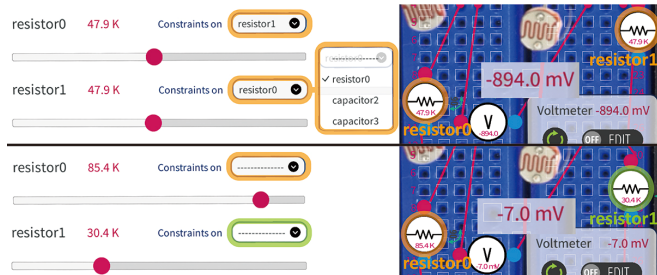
resistor0 47.9 K Constraints on resistor1

resistor1 47.9 K Constraints on resistor0

--------------
resistor0
capacitor2
capacitor3

47.9 K
resistor1
-894.0 mV
47.9 K
resistor0
V
-894.0
Voltmeter -894.0 mV
OFF EDIT

resistor0 85.4 K Constraints on --------------

resistor1 30.4 K Constraints on --------------

-7.0 mV
30.4 K
resistor1
85.4 K
resistor0
V
-7.0 mV
Voltmeter -7.0 mV
OFF EDIT